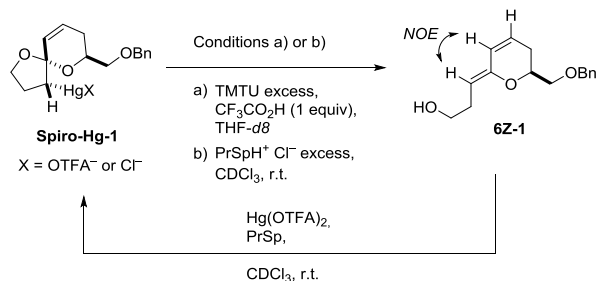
Conditions a) or b)

a) TMTU excess, $CF_3CO_2H$ (1 equiv), THF-*d8*

b) PrSpH$^+$ Cl$^-$ excess, $CDCl_3$, r.t.

OBn

HgX

H

**Spiro-Hg-1**

X = OTFA$^-$ or Cl$^-$

NOE

H

H

O

OBn

HO

**6Z-1**

Hg(OTFA)$_2$, PrSp,

$CDCl_3$, r.t.